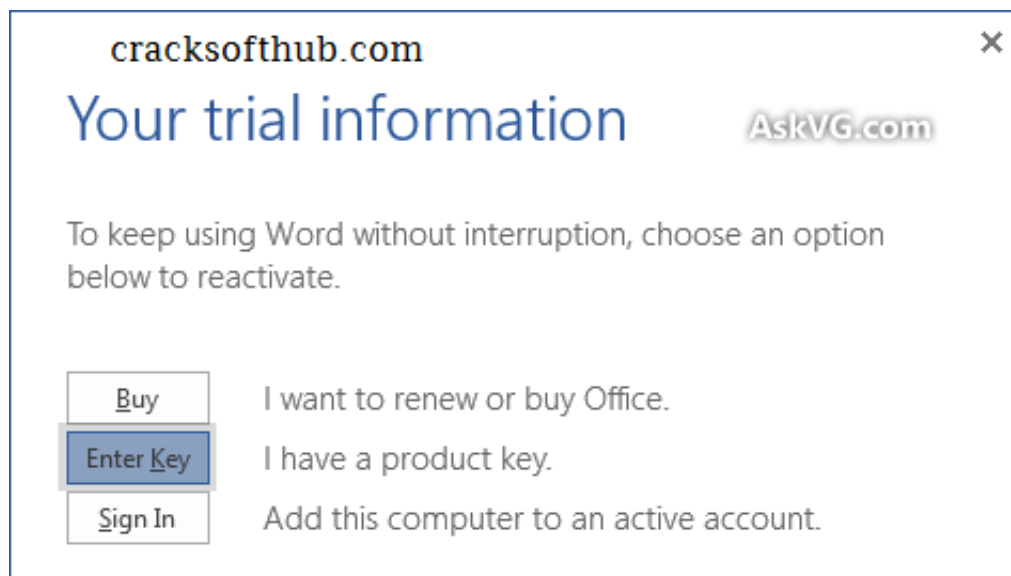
cracksofthub.com

×

Your trial information

AskVG.com

To keep using Word without interruption, choose an option below to reactivate.

Buy
I want to renew or buy Office.

Enter Key
I have a product key.

Sign In
Add this computer to an active account.